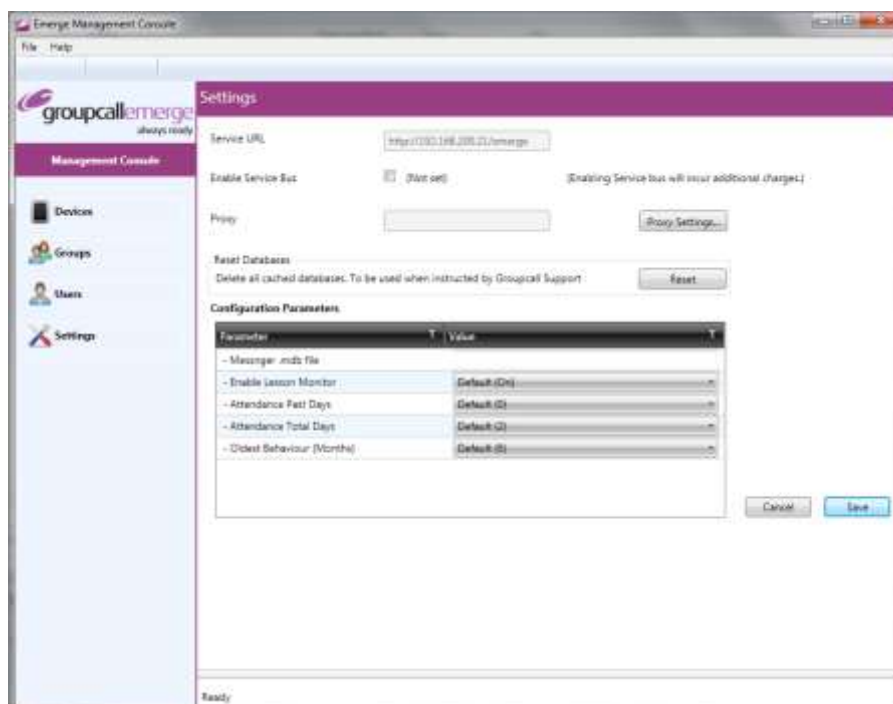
Emerge Management Console

File Help

groupcallemerge
always ready

Management Console

Devices

Groups

Users

Settings

Settings

Service URL
http://192.168.205.21/emerge

Enable Service Bus
(Not set)
(Enabling Service bus will incur additional charges)

Proxy
Proxy Settings...

Reset Databases
Delete all cached databases. To be used when instructed by Groupcall Support
Reset

Configuration Parameters

| Parameter | Value |
|---|---|
| - Messenger .mdb file | |
| - Enable Lesson Monitor | Default (On) |
| - Attendance Past Days | Default (0) |
| - Attendance Total Days | Default (2) |
| - Oldest Behaviour (Months) | Default (6) |

Cancel
Save

Ready